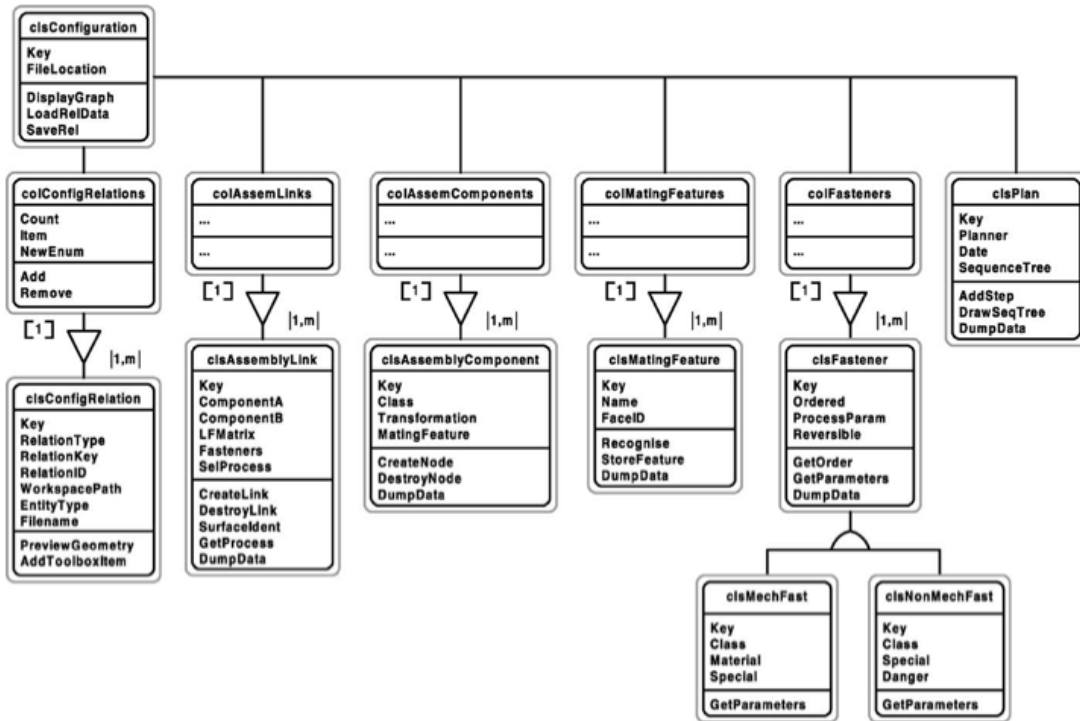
clsConfiguration
Key
FileLocation
DisplayGraph
LoadRelData
SaveRel

colConfigRelations
Count
Item
NewEnum
Add
Remove

[1]
|1,m|

clsConfigRelation
Key
RelationType
RelationKey
RelationID
WorkspacePath
EntityType
Filename
PreviewGeometry
AddToolboxItem

colAssemLinks
...
...

[1]
|1,m|

clsAssemblyLink
Key
ComponentA
ComponentB
LFMatrix
Fasteners
SelProcess
CreateLink
DestroyLink
SurfaceIdent
GetProcess
DumpData

colAssemComponents
...
...

[1]
|1,m|

clsAssemblyComponent
Key
Class
Transformation
MatingFeature
CreateNode
DestroyNode
DumpData

colMatingFeatures
...
...

[1]
|1,m|

clsMatingFeature
Key
Name
FaceID
Recognise
StoreFeature
DumpData

colFasteners
...
...

[1]
|1,m|

clsFastener
Key
Ordered
ProcessParam
Reversible
GetOrder
GetParameters
DumpData

clsMechFast
Key
Class
Material
Special
GetParameters

clsNonMechFast
Key
Class
Special
Danger
GetParameters

clsPlan
Key
Planner
Date
SequenceTree
AddStep
DrawSeqTree
DumpData